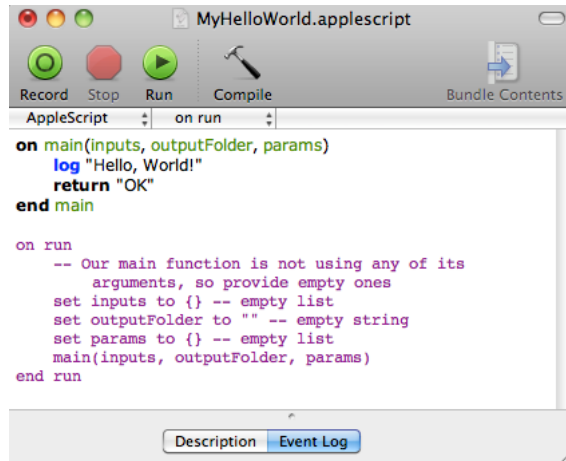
MyHelloWorld.applescript

Record Stop Run Compile Bundle Contents

AppleScript on run

on main(inputs, outputFolder, params)
    log "Hello, World!"
    return "OK"
end main

on run
    -- Our main function is not using any of its
        arguments, so provide empty ones
    set inputs to {} -- empty list
    set outputFolder to "" -- empty string
    set params to {} -- empty list
    main(inputs, outputFolder, params)
end run

Description Event Log